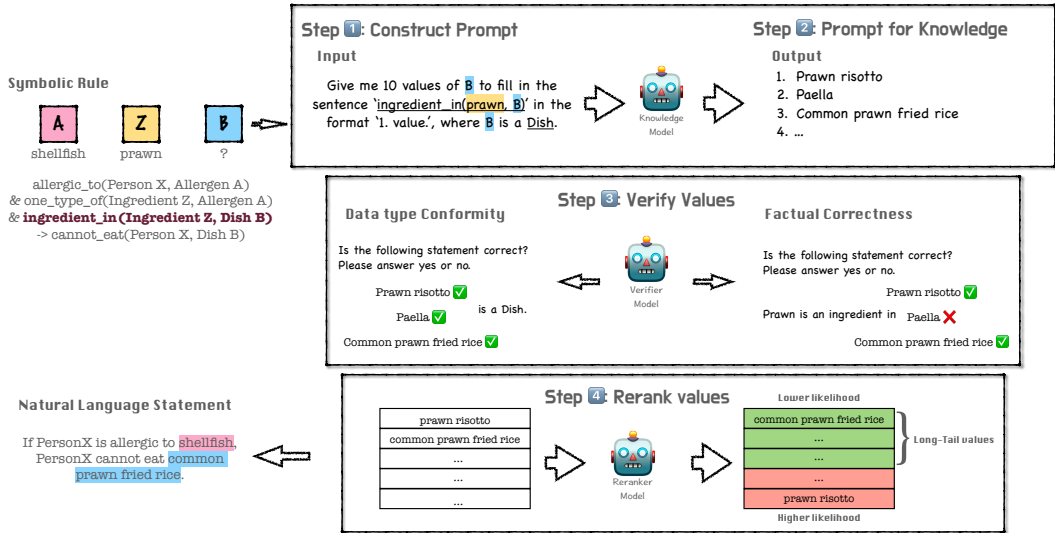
Symbolic Rule

A
shellfish

Z
prawn

B
?

allergic_to(Person X, Allergen A)
& one_type_of(Ingredient Z, Allergen A)
& ingredient_in(Ingredient Z, Dish B)
-> cannot_eat(Person X, Dish B)

Step 1: Construct Prompt

Input

Give me 10 values of B to fill in the sentence 'ingredient_in(prawn, B)' in the format '1. value.', where B is a Dish.

Knowledge Model

Step 2: Prompt for Knowledge

Output

1. Prawn risotto
2. Paella
3. Common prawn fried rice
4. ...

Step 3: Verify Values

Data type Conformity

Is the following statement correct? Please answer yes or no.

Prawn risotto ✅
Paella ✅ is a Dish.
Common prawn fried rice ✅

Verifier Model

Factual Correctness

Is the following statement correct? Please answer yes or no.

Prawn risotto ✅
Prawn is an ingredient in Paella ❌
Common prawn fried rice ✅

Natural Language Statement

If PersonX is allergic to shellfish, PersonX cannot eat common prawn fried rice.

Step 4: Rerank values

| prawn risotto |
|---|
| common prawn fried rice |
| ... |
| ... |
| ... |
| ... |

Reranker Model

Lower likelihood

| common prawn fried rice |
|---|
| ... |
| ... |
| ... |
| ... |
| prawn risotto |

Higher likelihood

Long-Tail values